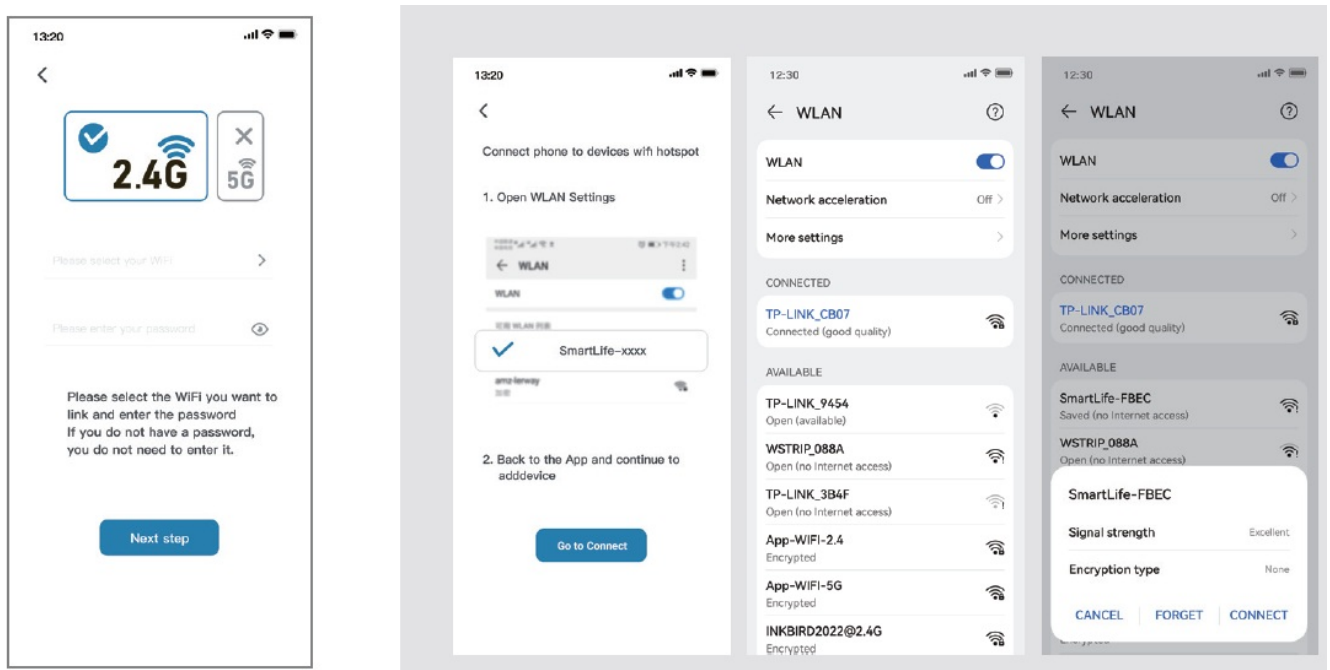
13:20

2.4G

5G

Please select your WiFi

Please enter your password

Please select the WiFi you want to link and enter the password
If you do not have a password, you do not need to enter it.

Next step

13:20

Connect phone to devices wifi hotspot

1. Open WLAN Settings

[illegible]

← WLAN

WLAN

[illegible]

SmartLife-xxxx

amz-lerway
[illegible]

2. Back to the App and continue to adddevice

Go to Connect

12:30

← WLAN

WLAN

Network acceleration Off >

More settings >

CONNECTED

TP-LINK_CB07
Connected (good quality)

AVAILABLE

TP-LINK_9454
Open (available)

WSTRIP_088A
Open (no Internet access)

TP-LINK_3B4F
Open (no Internet access)

App-WIFI-2.4
Encrypted

App-WIFI-5G
Encrypted

INKBIRD2022@2.4G
Encrypted

12:30

← WLAN

WLAN

Network acceleration Off >

More settings >

CONNECTED

TP-LINK_CB07
Connected (good quality)

AVAILABLE

SmartLife-FBEC
Saved (no Internet access)

WSTRIP_088A
Open (no Internet access)

SmartLife-FBEC

Signal strength Excellent

Encryption type None

CANCEL FORGET CONNECT